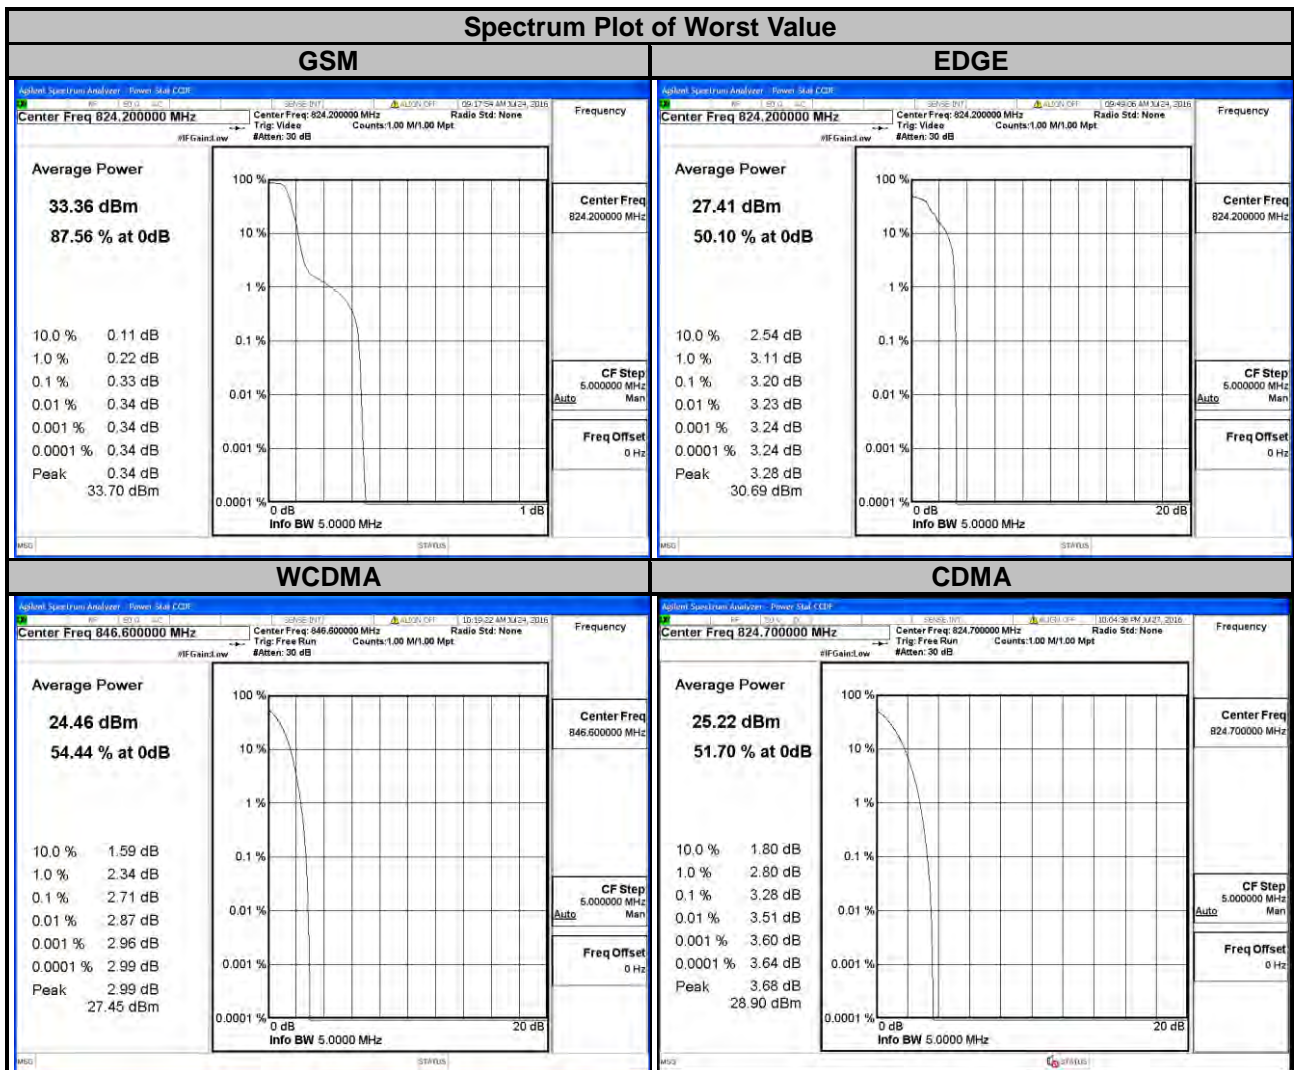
Spectrum Plot of Worst Value

| GSM | EDGE |
|---|---|
| | |

GSM

Agilent Spectrum Analyzer - Power Stat CCDF
RF | 50 Ω AC | SENSE:INT | ALIGN OFF | 09:17:54 AM Jul 24, 2016
Center Freq 824.200000 MHz
Center Freq: 824.200000 MHz Trig: Video #Atten: 30 dB
Radio Std: None
Counts:1.00 M/1.00 Mpt
#IFGain:Low
Frequency

Average Power
33.36 dBm
87.56 % at 0dB

10.0 % 0.11 dB
1.0 % 0.22 dB
0.1 % 0.33 dB
0.01 % 0.34 dB
0.001 % 0.34 dB
0.0001 % 0.34 dB
Peak 0.34 dB
33.70 dBm

100 %
10 %
1 %
0.1 %
0.01 %
0.001 %
0.0001 %
0 dB
1 dB
Info BW 5.0000 MHz

Center Freq
824.200000 MHz
CF Step
5.000000 MHz
Auto Man
Freq Offset
0 Hz
MSG
STATUS

EDGE

Agilent Spectrum Analyzer - Power Stat CCDF
RF | 50 Ω AC | SENSE:INT | ALIGN OFF | 09:49:06 AM Jul 24, 2016
Center Freq 824.200000 MHz
Center Freq: 824.200000 MHz Trig: Video #Atten: 30 dB
Radio Std: None
Counts:1.00 M/1.00 Mpt
#IFGain:Low
Frequency

Average Power
27.41 dBm
50.10 % at 0dB

10.0 % 2.54 dB
1.0 % 3.11 dB
0.1 % 3.20 dB
0.01 % 3.23 dB
0.001 % 3.24 dB
0.0001 % 3.24 dB
Peak 3.28 dB
30.69 dBm

100 %
10 %
1 %
0.1 %
0.01 %
0.001 %
0.0001 %
0 dB
20 dB
Info BW 5.0000 MHz

Center Freq
824.200000 MHz
CF Step
5.000000 MHz
Auto Man
Freq Offset
0 Hz
MSG
STATUS

WCDMA

Agilent Spectrum Analyzer - Power Stat CCDF
RF | 50 Ω AC | SENSE:INT | ALIGN OFF | 10:19:22 AM Jul 24, 2016
Center Freq 846.600000 MHz
Center Freq: 846.600000 MHz Trig: Free Run #Atten: 30 dB
Radio Std: None
Counts:1.00 M/1.00 Mpt
#IFGain:Low
Frequency

Average Power
24.46 dBm
54.44 % at 0dB

10.0 % 1.59 dB
1.0 % 2.34 dB
0.1 % 2.71 dB
0.01 % 2.87 dB
0.001 % 2.96 dB
0.0001 % 2.99 dB
Peak 2.99 dB
27.45 dBm

100 %
10 %
1 %
0.1 %
0.01 %
0.001 %
0.0001 %
0 dB
20 dB
Info BW 5.0000 MHz

Center Freq
846.600000 MHz
CF Step
5.000000 MHz
Auto Man
Freq Offset
0 Hz
MSG
STATUS

CDMA

Agilent Spectrum Analyzer - Power Stat CCDF
RF | 50 Ω DC | SENSE:INT | ALIGN OFF | 10:04:38 PM Jul 27, 2016
Center Freq 824.700000 MHz
Center Freq: 824.700000 MHz Trig: Free Run #Atten: 30 dB
Radio Std: None
Counts:1.00 M/1.00 Mpt
#IFGain:Low
Frequency

Average Power
25.22 dBm
51.70 % at 0dB

10.0 % 1.80 dB
1.0 % 2.80 dB
0.1 % 3.28 dB
0.01 % 3.51 dB
0.001 % 3.60 dB
0.0001 % 3.64 dB
Peak 3.68 dB
28.90 dBm

100 %
10 %
1 %
0.1 %
0.01 %
0.001 %
0.0001 %
0 dB
20 dB
Info BW 5.0000 MHz

Center Freq
824.700000 MHz
CF Step
5.000000 MHz
Auto Man
Freq Offset
0 Hz
MSG
STATUS